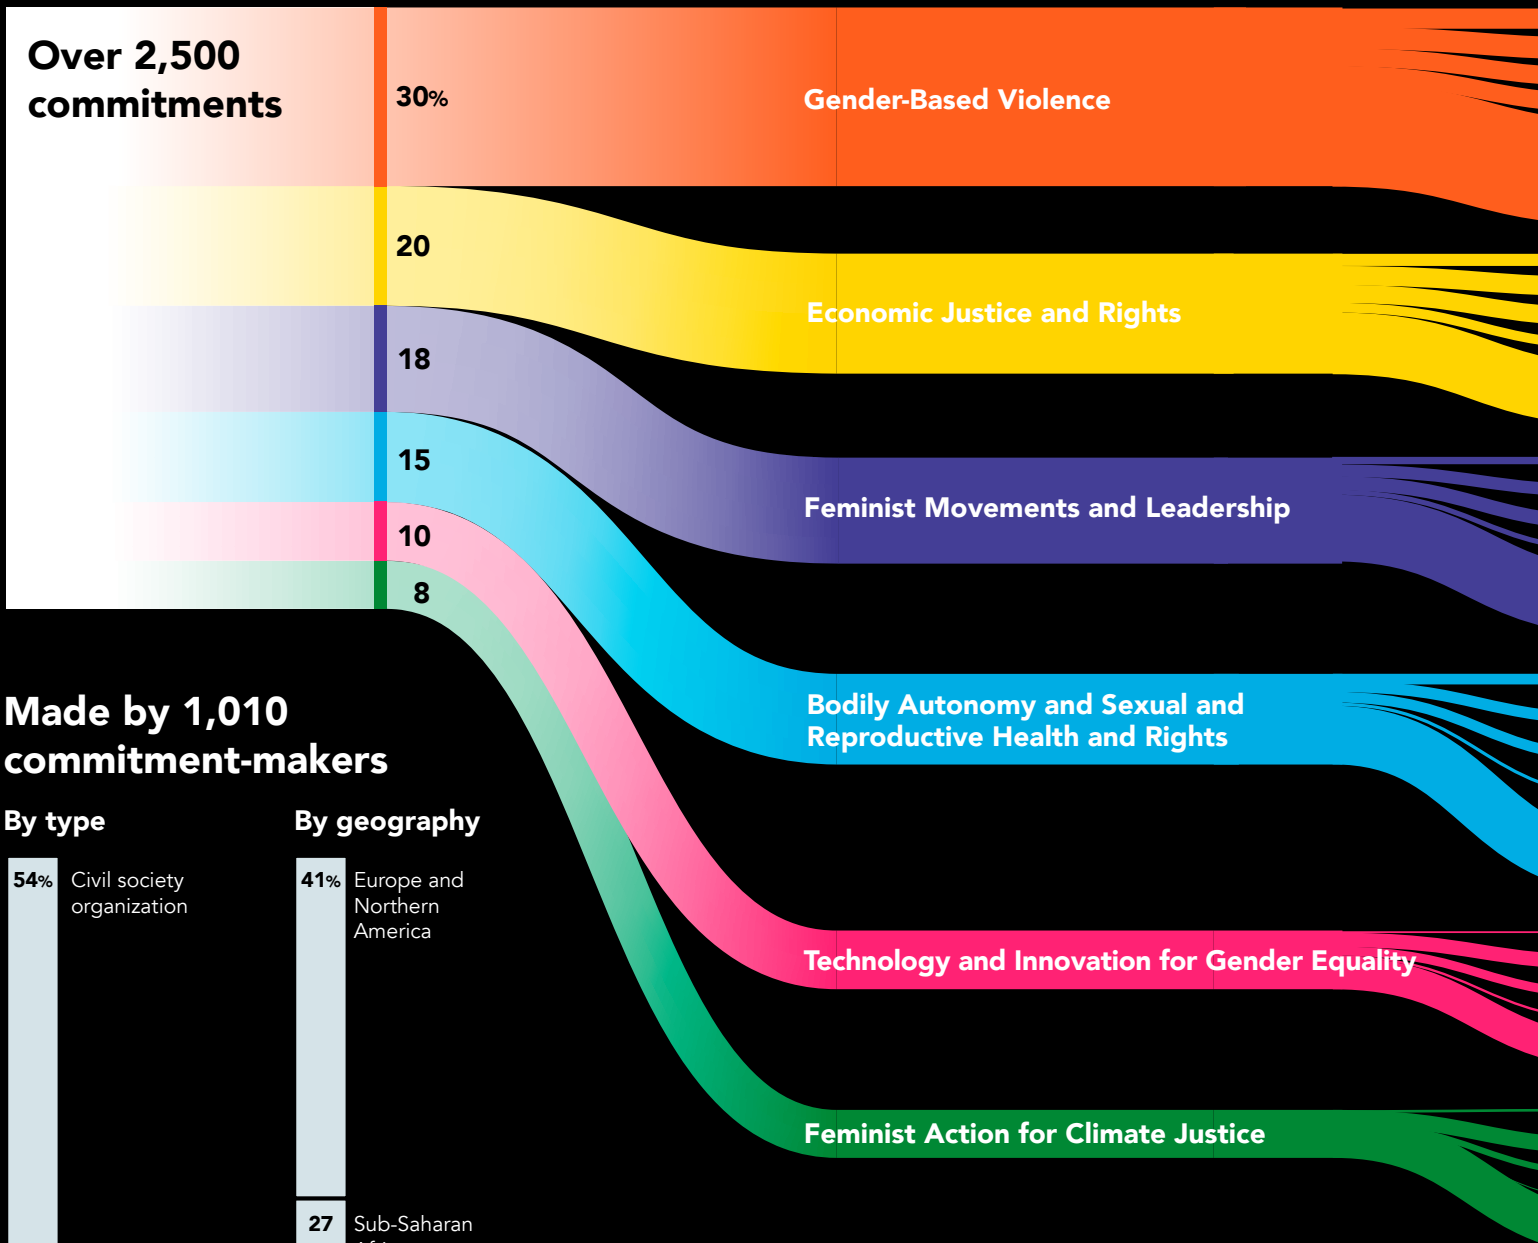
Over 2,500 commitments

30%

20

18

15

10

8

Gender-Based Violence

Economic Justice and Rights

Feminist Movements and Leadership

Bodily Autonomy and Sexual and Reproductive Health and Rights

Technology and Innovation for Gender Equality

Feminist Action for Climate Justice

Made by 1,010 commitment-makers

By type

54% Civil society organization

By geography

41% Europe and Northern America

27 Sub-Saharan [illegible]